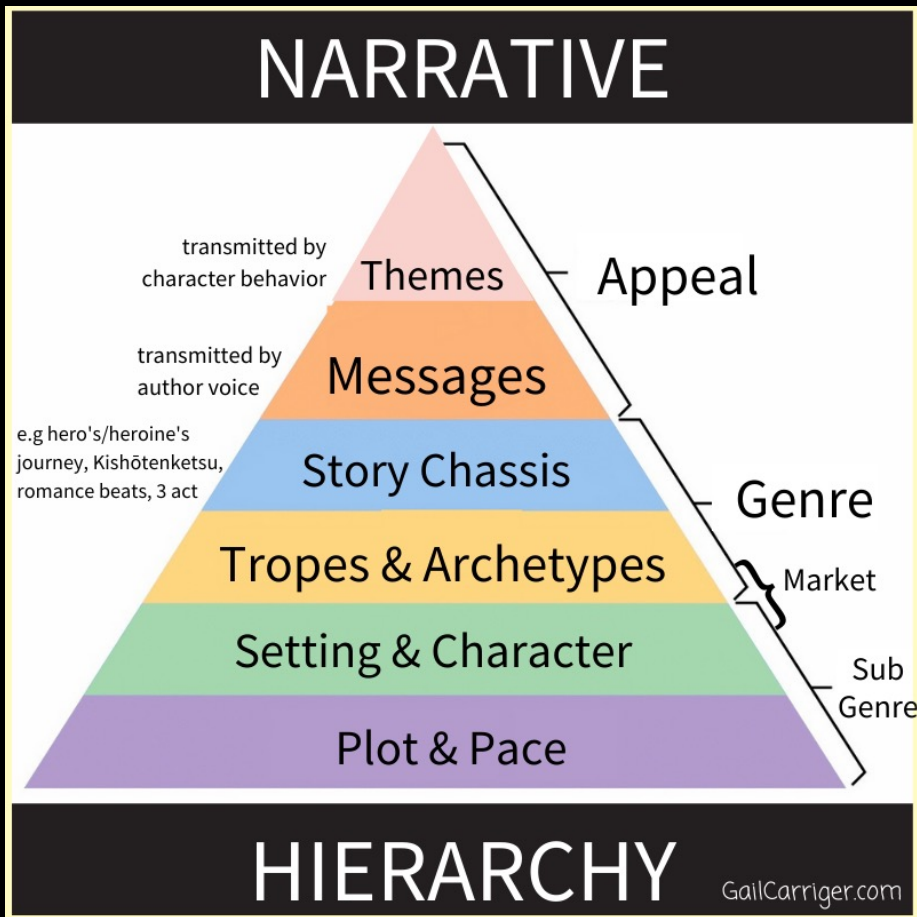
NARRATIVE

transmitted by character behavior

Themes

Appeal

transmitted by author voice

Messages

e.g hero's/heroine's journey, Kishōtenketsu, romance beats, 3 act

Story Chassis

Genre

Tropes & Archetypes

Market

Setting & Character

Sub Genre

Plot & Pace

HIERARCHY

GailCarriger.com